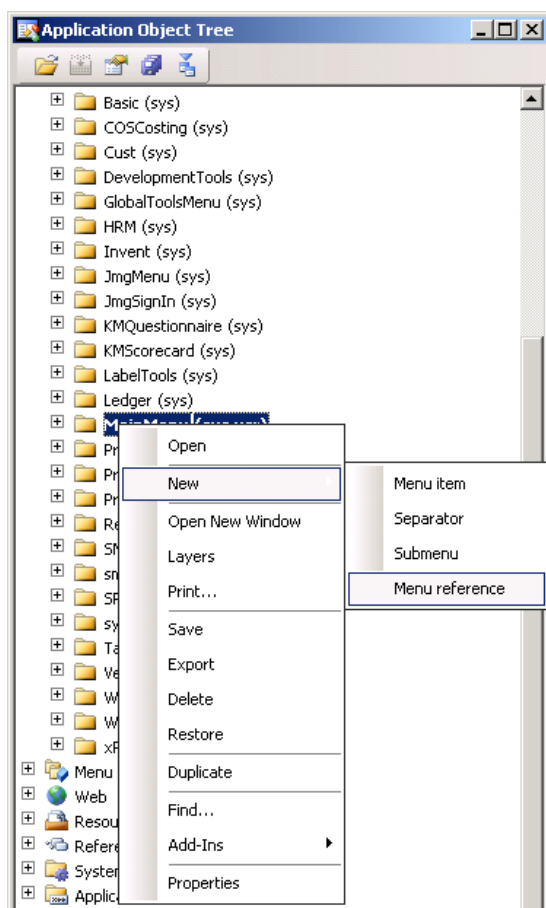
Application Object Tree

Basic (sys)
COSCosting (sys)
Cust (sys)
DevelopmentTools (sys)
GlobalToolsMenu (sys)
HRM (sys)
Invent (sys)
JmgMenu (sys)
JmgSignIn (sys)
KMQuestionnaire (sys)
KMScorecard (sys)
LabelTools (sys)
Ledger (sys)
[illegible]
Pr
Pr
Pr
Re
SM
sm
SP
sy
Ta
Ve
W
W
xF
Menu
Web
Resou
Refere
Syster
Applic

Open
New
Open New Window
Layers
Print...
Save
Export
Delete
Restore
Duplicate
Find...
Add-Ins
Properties

Menu item
Separator
Submenu
Menu reference